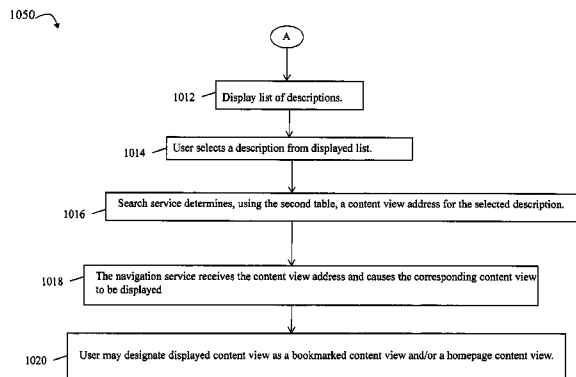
1050

A

1012 Display list of descriptions.

1014 User selects a description from displayed list.

1016 Search service determines, using the second table, a content view address for the selected description.

1018 The navigation service receives the content view address and causes the corresponding content view to be displayed

1020 User may designate displayed content view as a bookmarked content view and/or a homepage content view.